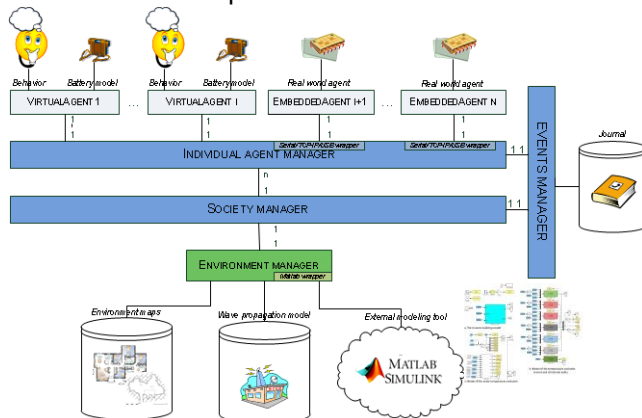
Behavior
Battery model
Behavior
Battery model
Real word agent
Real word agent

VIRTUALAGENT 1
...
VIRTUALAGENT I
EMBEDDEDAGENT I+1
...
EMBEDDEDAGENT N

1
1
1
1
1
1
1
1

Serial/TCP/IP/USB wrapper
Serial/TCP/IP/USB wrapper

INDIVIDUAL AGENT MANAGER
1 1

EVENTS MANAGER

Journal

n
1

SOCIETY MANAGER
1 1

1
1

ENVIRONMENT MANAGER
Matlab wrapper

Environment maps
Wave propagation model
External modeling tool

MATLAB
SIMULINK